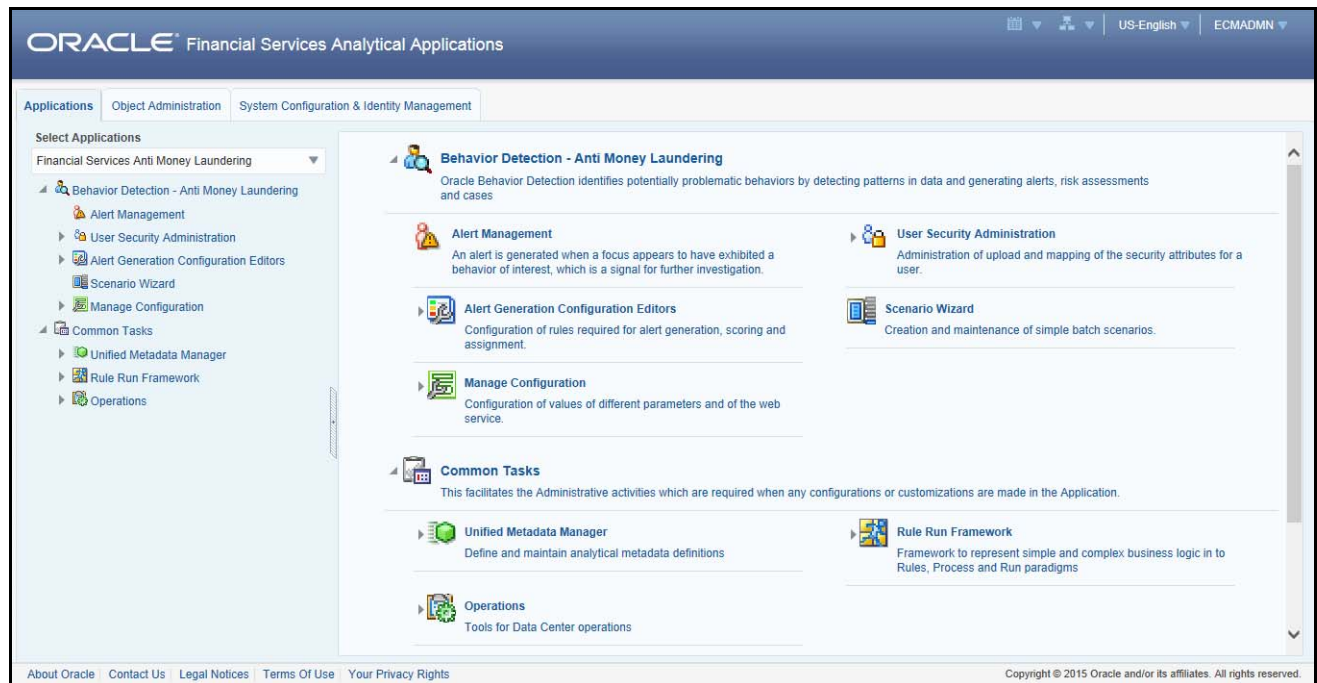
ORACLE® Financial Services Analytical Applications

US-English ▾ | ECMADMN ▾

Applications | Object Administration | System Configuration & Identity Management

Select Applications

Financial Services Anti Money Laundering

Behavior Detection - Anti Money Laundering
Alert Management
User Security Administration
Alert Generation Configuration Editors
Scenario Wizard
Manage Configuration
Common Tasks
Unified Metadata Manager
Rule Run Framework
Operations

Behavior Detection - Anti Money Laundering
Oracle Behavior Detection identifies potentially problematic behaviors by detecting patterns in data and generating alerts, risk assessments and cases

Alert Management
An alert is generated when a focus appears to have exhibited a behavior of interest, which is a signal for further investigation.

User Security Administration
Administration of upload and mapping of the security attributes for a user.

Alert Generation Configuration Editors
Configuration of rules required for alert generation, scoring and assignment.

Scenario Wizard
Creation and maintenance of simple batch scenarios.

Manage Configuration
Configuration of values of different parameters and of the web service.

Common Tasks
This facilitates the Administrative activities which are required when any configurations or customizations are made in the Application.

Unified Metadata Manager
Define and maintain analytical metadata definitions

Rule Run Framework
Framework to represent simple and complex business logic in to Rules, Process and Run paradigms

Operations
Tools for Data Center operations

About Oracle | Contact Us | Legal Notices | Terms Of Use | Your Privacy Rights

Copyright © 2015 Oracle and/or its affiliates. All rights reserved.